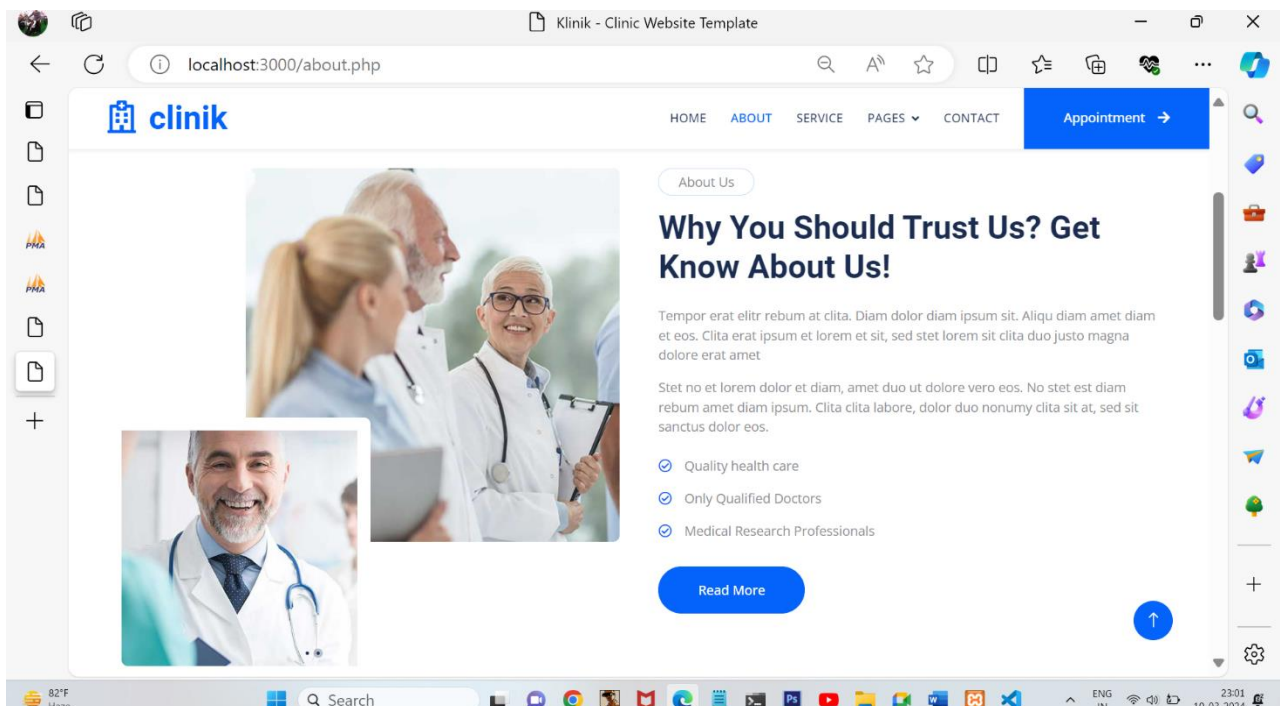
Klinik - Clinic Website Template

localhost:3000/about.php

clinik

HOME ABOUT SERVICE PAGES CONTACT

Appointment →

About Us

Why You Should Trust Us? Get Know About Us!

Tempor erat elitr rebum at clita. Diam dolor diam ipsum sit. Aliqu diam amet diam et eos. Clita erat ipsum et lorem et sit, sed stet lorem sit clita duo justo magna dolore erat amet

Stet no et lorem dolor et diam, amet duo ut dolore vero eos. No stet est diam rebum amet diam ipsum. Clita clita labore, dolor duo nonumy clita sit at, sed sit sanctus dolor eos.

Quality health care

Only Qualified Doctors

Medical Research Professionals

Read More

82°F

Search

ENG IN

23:01